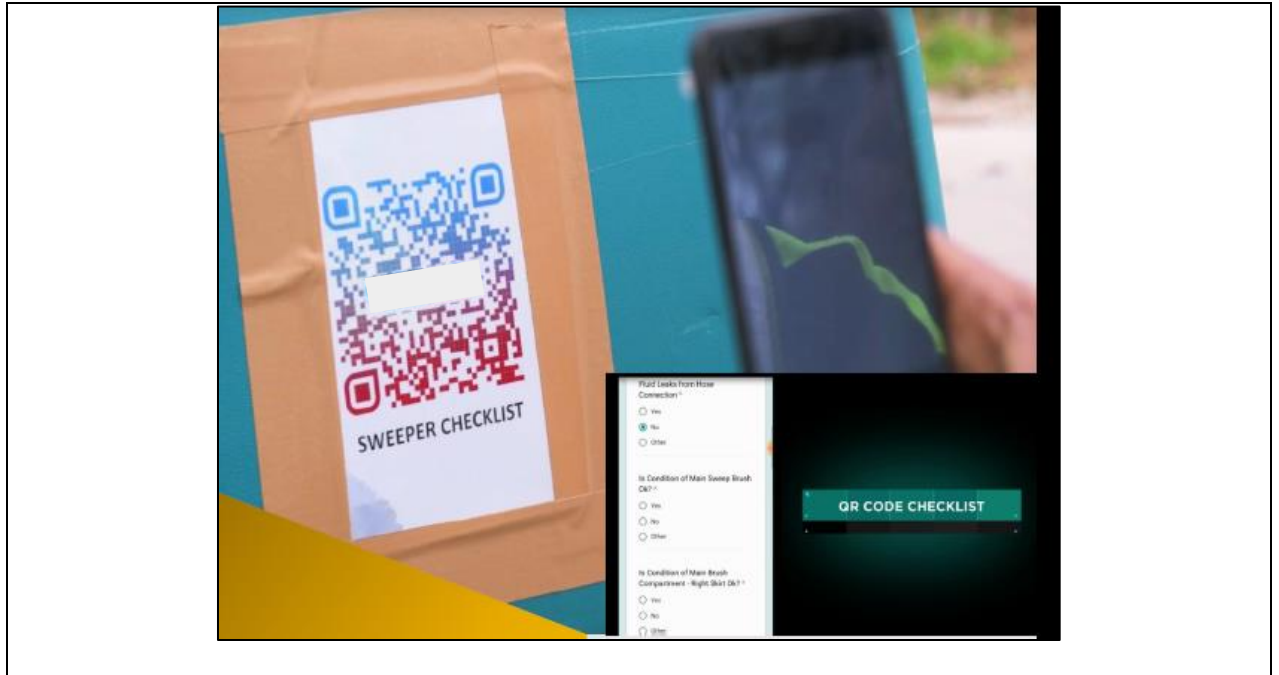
SWEEPER CHECKLIST

Fluid Leaks from Hose Connection *

Yes

No

Other

Is Condition of Main Sweep Brush Ok? *

Yes

No

Other

Is Condition of Main Brush Compartment - Right Skirt Ok? *

Yes

No

Other

QR CODE CHECKLIST